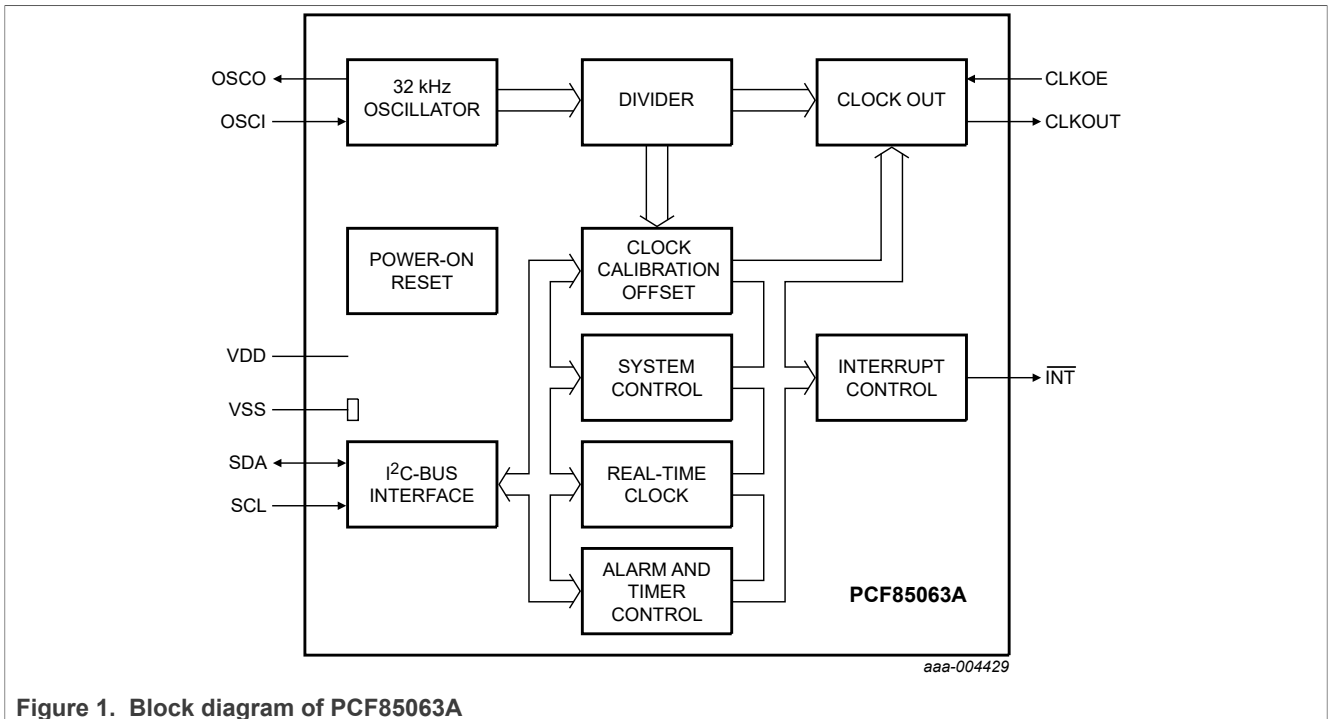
OSCO

OSCI

32 kHz OSCILLATOR

DIVIDER

CLOCK OUT

CLKOE

CLKOUT

POWER-ON RESET

CLOCK CALIBRATION OFFSET

VDD

SYSTEM CONTROL

INTERRUPT CONTROL

$\overline{\text{INT}}$

VSS

SDA

SCL

$I^2C$-BUS INTERFACE

REAL-TIME CLOCK

ALARM AND TIMER CONTROL

PCF85063A

aaa-004429

Figure 1. Block diagram of PCF85063A